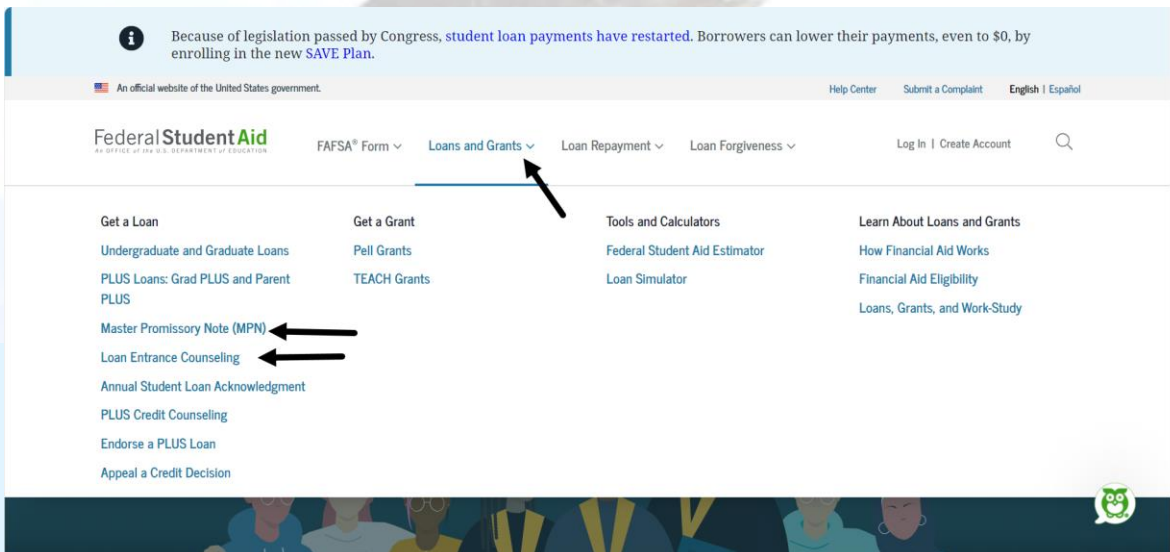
Because of legislation passed by Congress, student loan payments have restarted. Borrowers can lower their payments, even to $0, by enrolling in the new SAVE Plan.

An official website of the United States government.

Help Center Submit a Complaint English | Español

Federal Student Aid
AN OFFICE of the U.S. DEPARTMENT of EDUCATION

FAFSA® Form Loans and Grants Loan Repayment Loan Forgiveness

Log In | Create Account

Get a Loan
Undergraduate and Graduate Loans
PLUS Loans: Grad PLUS and Parent PLUS
Master Promissory Note (MPN)
Loan Entrance Counseling
Annual Student Loan Acknowledgment
PLUS Credit Counseling
Endorse a PLUS Loan
Appeal a Credit Decision

Get a Grant
Pell Grants
TEACH Grants

Tools and Calculators
Federal Student Aid Estimator
Loan Simulator

Learn About Loans and Grants
How Financial Aid Works
Financial Aid Eligibility
Loans, Grants, and Work-Study